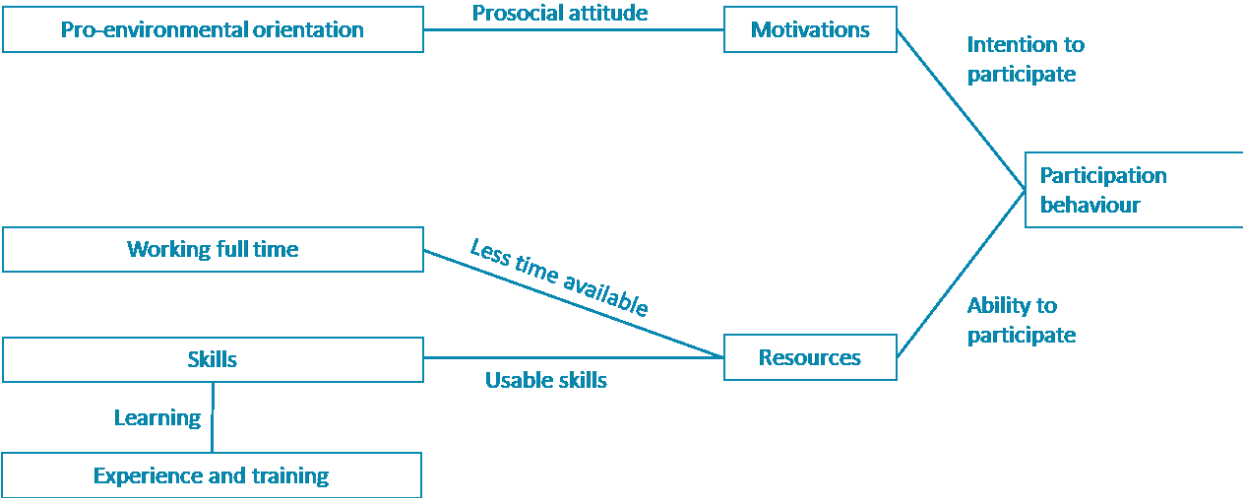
Pro-environmental orientation

Prosocial attitude

Motivations

Intention to participate

Participation behaviour

Working full time

Less time available

Ability to participate

Skills

Usable skills

Resources

Learning

Experience and training